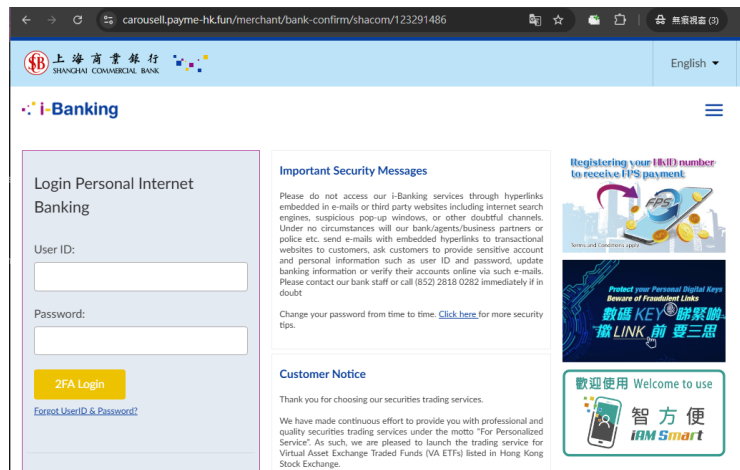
carousell.payme-hk.fun/merchant/bank-confirm/shacom/123291486

無痕視窗 (3)

上海商業銀行
SHANGHAI COMMERCIAL BANK

English

i-Banking

Login Personal Internet Banking

User ID:

Password:

2FA Login

Forgot UserID & Password?

Important Security Messages

Please do not access our i-Banking services through hyperlinks embedded in e-mails or third party websites including internet search engines, suspicious pop-up windows, or other doubtful channels. Under no circumstances will our bank/agents/business partners or police etc. send e-mails with embedded hyperlinks to transactional websites to customers, ask customers to provide sensitive account and personal information such as user ID and password, update banking information or verify their accounts online via such e-mails. Please contact our bank staff or call (852) 2818 0282 immediately if in doubt

Change your password from time to time. Click here for more security tips.

Customer Notice

Thank you for choosing our securities trading services.

We have made continuous effort to provide you with professional and quality securities trading services under the motto "For Personalized Service". As such, we are pleased to launch the trading service for Virtual Asset Exchange Traded Funds (VA ETFs) listed in Hong Kong Stock Exchange.

Registering your HKID number to receive FPS payment

FPS

Terms and Conditions apply

Protect your Personal Digital Keys
Beware of Fraudulent Links

數碼KEY 睇緊啲
撳LINK前 要三思

歡迎使用 Welcome to use

智方便
iAM Smart